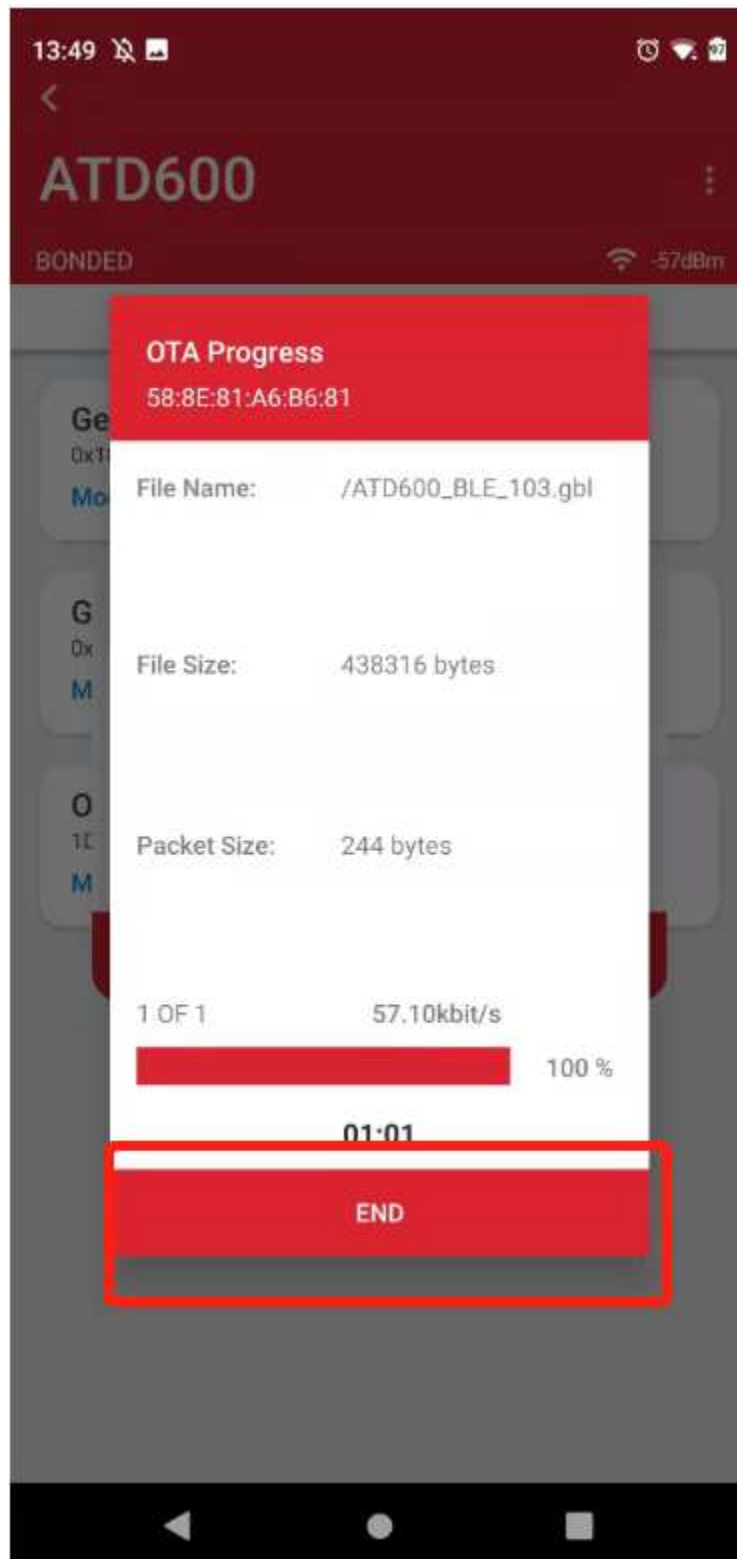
13:49

ATD600

BONDED

-57dBm

OTA Progress
58:8E:81:A6:B6:81

Ge
0x1
Mo

G
0x
M

O
1C
M

File Name: /ATD600_BLE_103.gbl

File Size: 438316 bytes

Packet Size: 244 bytes

1 OF 1 57.10kbit/s

100 %

01:01

END